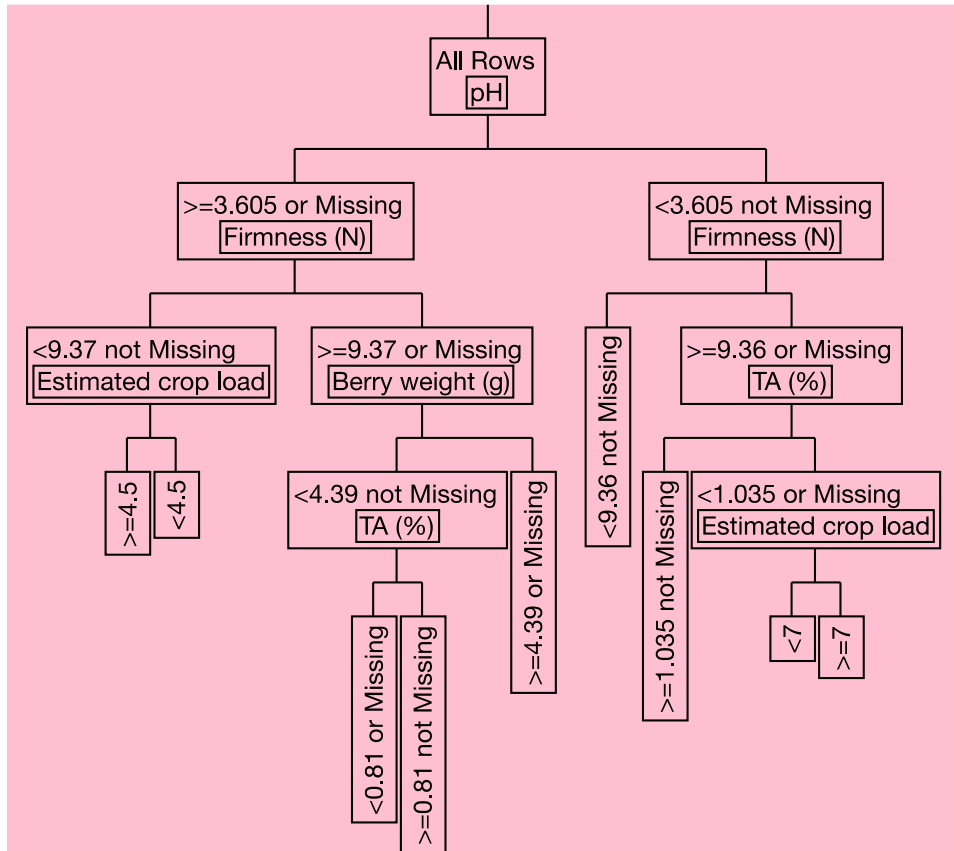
All Rows
pH

>=3.605 or Missing
Firmness (N)

<3.605 not Missing
Firmness (N)

<9.37 not Missing
Estimated crop load

>=9.37 or Missing
Berry weight (g)

<9.36 not Missing

>=9.36 or Missing
TA (%)

>=4.5

<4.5

<4.39 not Missing
TA (%)

>=4.39 or Missing

>=1.035 not Missing

<1.035 or Missing
Estimated crop load

<0.81 or Missing

>=0.81 not Missing

<7

>=7